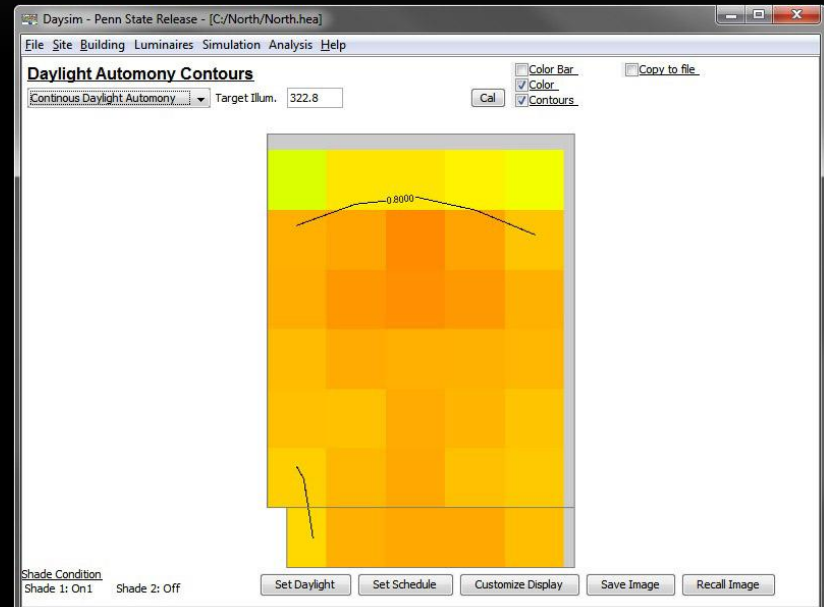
Daysim - Penn State Release - [C:/North/North.hea]

File Site Building Luminaires Simulation Analysis Help

Daylight Automony Contours

Continous Daylight Automony

Target Illum. 322.8

Cal

Color Bar

Color

Contours

Copy to file

0.8000

Shade Condition
Shade 1: On1 Shade 2: Off

Set Daylight

Set Schedule

Customize Display

Save Image

Recall Image